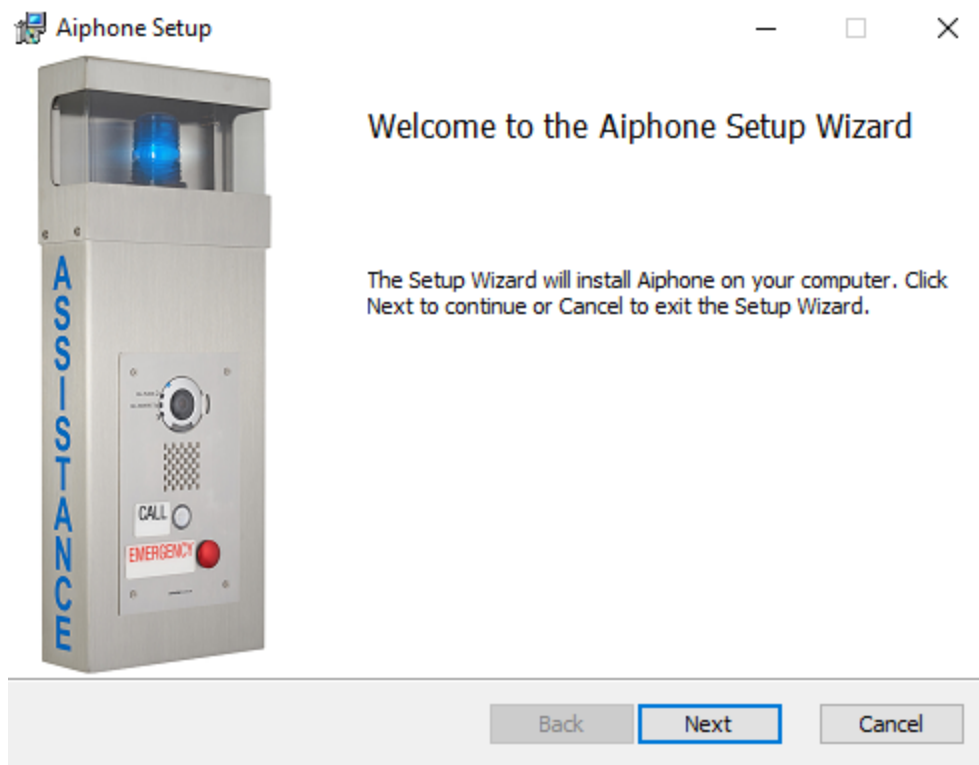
Aiphone Setup

ASSISTANCE

CALL

EMERGENCY

Welcome to the Aiphone Setup Wizard

The Setup Wizard will install Aiphone on your computer. Click Next to continue or Cancel to exit the Setup Wizard.

Back Next Cancel